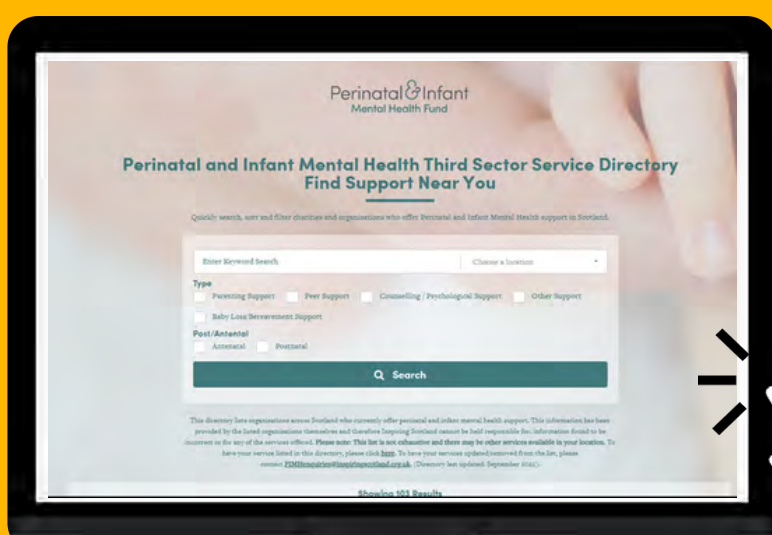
Perinatal & Infant
Mental Health Fund

Perinatal and Infant Mental Health Third Sector Service Directory
Find Support Near You

Quickly search, sort and filter charities and organisations who offer Perinatal and Infant Mental Health support in Scotland.

Enter Keyword Search
Choose a location

Type
Parenting Support
Peer Support
Counselling / Psychological Support
Other Support
Baby Loss/Bereavement Support

Post/Antenatal
Antenatal
Postnatal

Search

This directory lists organisations across Scotland who currently offer perinatal and infant mental health support. This information has been provided by the listed organisations themselves and therefore Inspiring Scotland cannot be held responsible for information found to be incorrect or for any of the services offered. Please note: This list is not exhaustive and there may be other services available in your location. To have your service listed in this directory, please click here. To have your services updated/removed from the list, please contact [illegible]@inspiringscotland.org.uk. (Directory last updated: September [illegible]).

Showing 103 Results